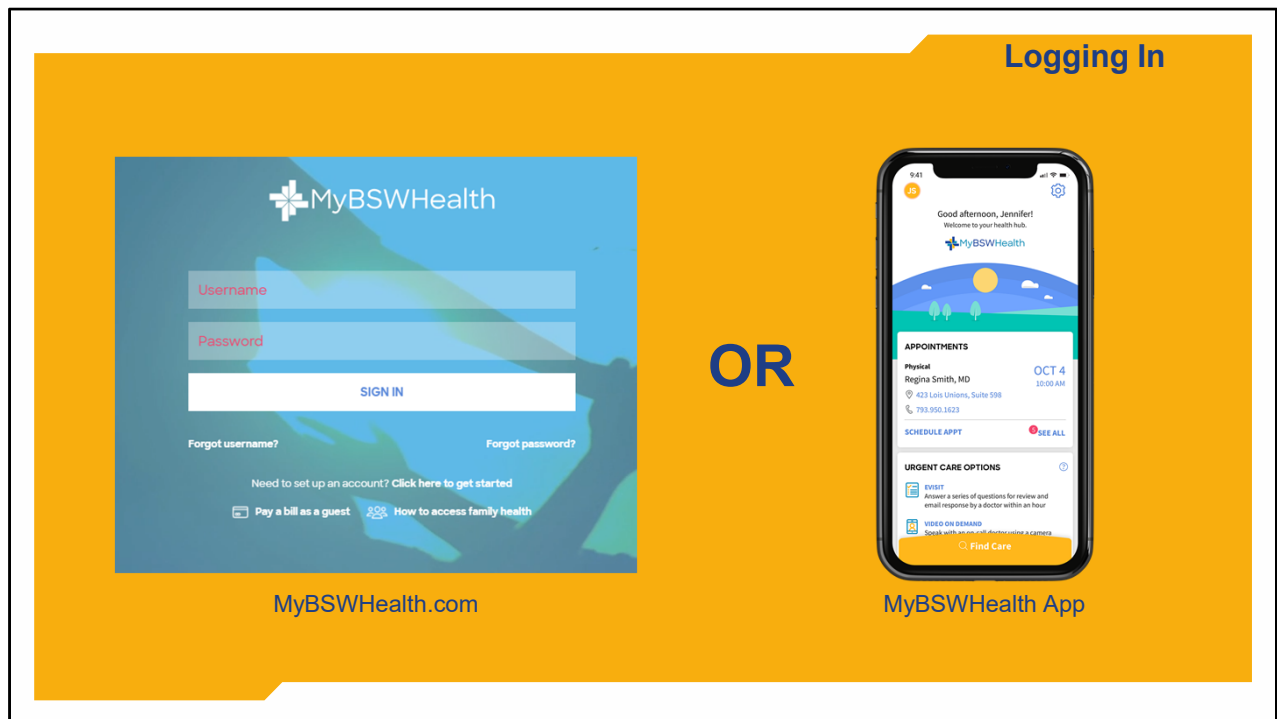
Logging In

MyBSWHealth

Username

Password

SIGN IN

Forgot username?

Forgot password?

Need to set up an account? Click here to get started

Pay a bill as a guest

How to access family health

MyBSWHealth.com

OR

9:41

JS

Good afternoon, Jennifer!
Welcome to your health hub.

MyBSWHealth

APPOINTMENTS

Physical
Regina Smith, MD

OCT 4
10:00 AM

423 Lois Unions, Suite 598

793.950.1623

SCHEDULE APPT

5 SEE ALL

URGENT CARE OPTIONS

EVISIT
Answer a series of questions for review and email response by a doctor within an hour

VIDEO ON DEMAND
Speak with an on-call doctor using a camera

Find Care

MyBSWHealth App